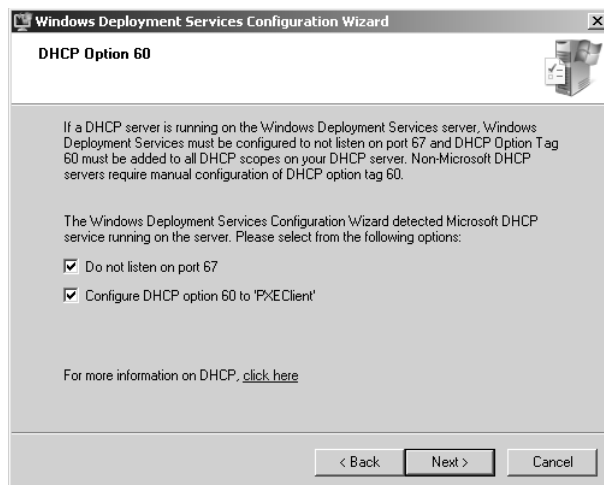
Windows Deployment Services Configuration Wizard

DHCP Option 60

If a DHCP server is running on the Windows Deployment Services server, Windows Deployment Services must be configured to not listen on port 67 and DHCP Option Tag 60 must be added to all DHCP scopes on your DHCP server. Non-Microsoft DHCP servers require manual configuration of DHCP option tag 60.

The Windows Deployment Services Configuration Wizard detected Microsoft DHCP service running on the server. Please select from the following options:

☑ Do not listen on port 67

☑ Configure DHCP option 60 to 'PXEClient'

For more information on DHCP, click here

< Back   Next >   Cancel